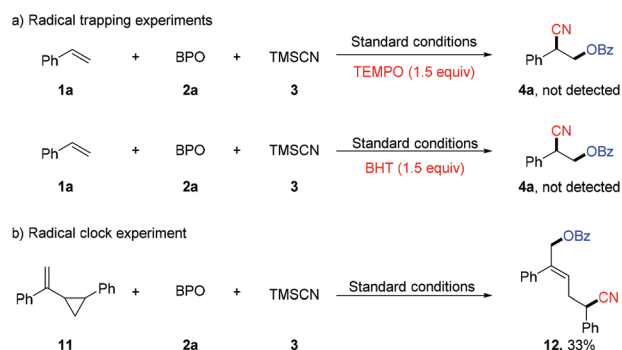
a) Radical trapping experiments

Ph + BPO + TMSCN → Standard conditions, TEMPO (1.5 equiv) → CN, Ph, OBz

**1a** **2a** **3** **4a**, not detected

Ph + BPO + TMSCN → Standard conditions, BHT (1.5 equiv) → CN, Ph, OBz

**1a** **2a** **3** **4a**, not detected

b) Radical clock experiment

Ph, Ph + BPO + TMSCN → Standard conditions → OBz, Ph, CN, Ph

**11** **2a** **3** **12**, 33%